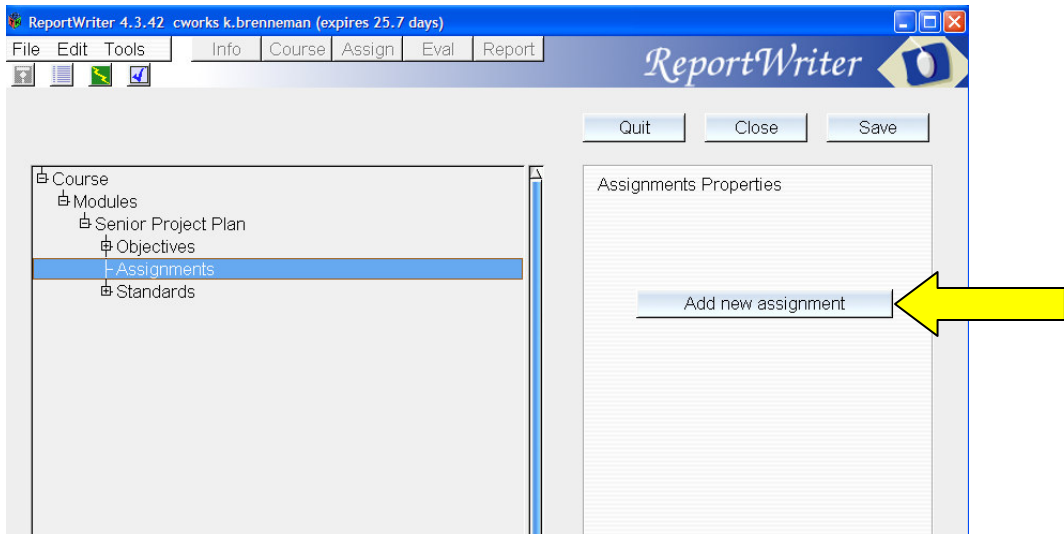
ReportWriter 4.3.42 cworks k.brenneman (expires 25.7 days)

File Edit Tools

Info Course Assign Eval Report

ReportWriter

Quit Close Save

Course
Modules
Senior Project Plan
Objectives
Assignments
Standards

Assignments Properties

Add new assignment